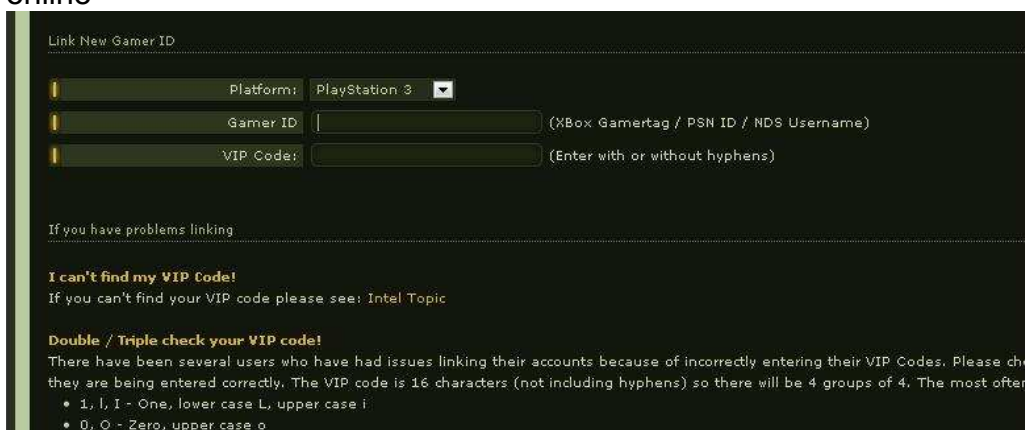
online

Link New Gamer ID

Platform: PlayStation 3

Gamer ID (XBox Gamertag / PSN ID / NDS Username)

VIP Code: (Enter with or without hyphens)

If you have problems linking

I can't find my VIP Code!
If you can't find your VIP code please see: Intel Topic

Double / Triple check your VIP code!
There have been several users who have had issues linking their accounts because of incorrectly entering their VIP Codes. Please che they are being entered correctly. The VIP code is 16 characters (not including hyphens) so there will be 4 groups of 4. The most ofter

• 1, l, I - One, lower case L, upper case i
• 0, O - Zero, upper case o